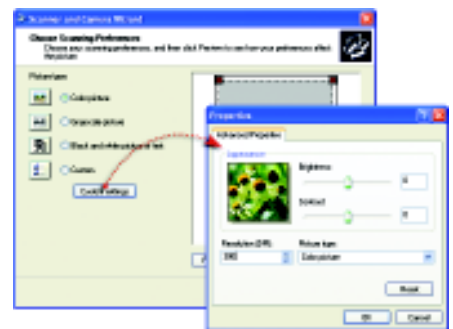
Scanner and Camera Wizard

Choose Scanning Preferences
Choose your scanning preferences, and then click Preview to see how your preferences affect the picture.

Picture type

Color picture

Grayscale picture

Black and white picture or text

Custom

Custom settings

Properties

Advanced Properties

Appearance

Brightness

0

Contrast

0

Resolution (DPI):

150

Picture type:

Color picture

Reset

OK

Cancel